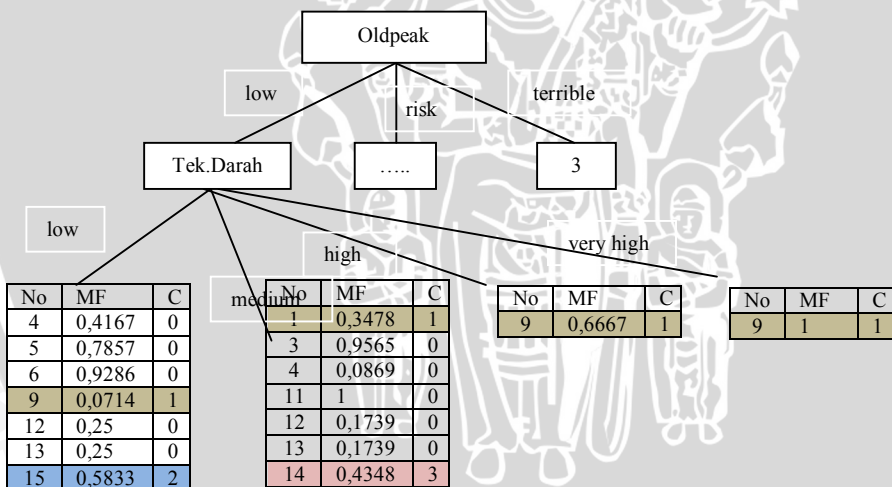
Oldpeak

low

risk

terrible

Tek.Darah

…..

3

low

medium

high

very high

| No | MF | C |
|---|---|---|
| 4 | 0,4167 | 0 |
| 5 | 0,7857 | 0 |
| 6 | 0,9286 | 0 |
| 9 | 0,0714 | 1 |
| 12 | 0,25 | 0 |
| 13 | 0,25 | 0 |
| 15 | 0,5833 | 2 |

| No | MF | C |
|---|---|---|
| 1 | 0,3478 | 1 |
| 3 | 0,9565 | 0 |
| 4 | 0,0869 | 0 |
| 11 | 1 | 0 |
| 12 | 0,1739 | 0 |
| 13 | 0,1739 | 0 |
| 14 | 0,4348 | 3 |

| No | MF | C |
|---|---|---|
| 9 | 0,6667 | 1 |

| No | MF | C |
|---|---|---|
| 9 | 1 | 1 |